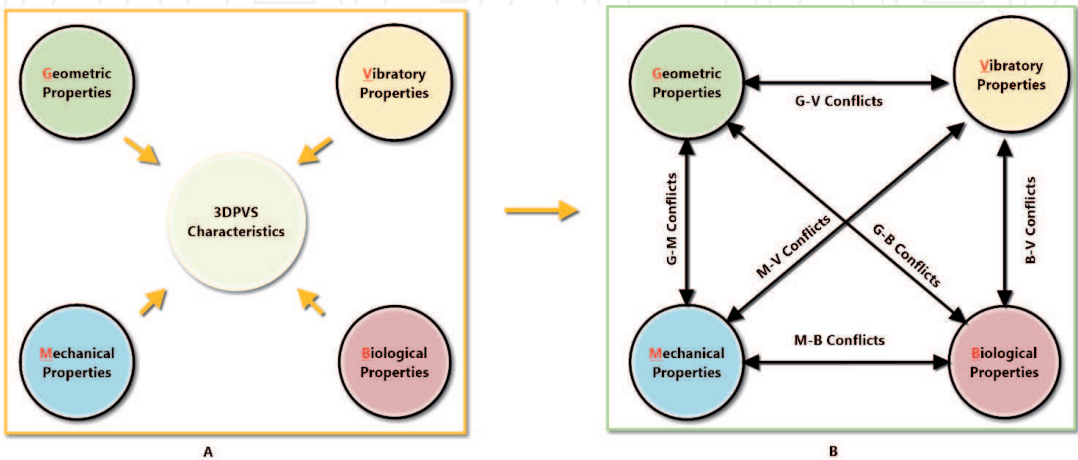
Geometric Properties

Vibratory Properties

3DPVS Characteristics

Mechanical Properties

Biological Properties

A

Geometric Properties

Vibratory Properties

G-V Conflicts

G-M Conflicts

M-V Conflicts

G-B Conflicts

B-V Conflicts

M-B Conflicts

Mechanical Properties

Biological Properties

B